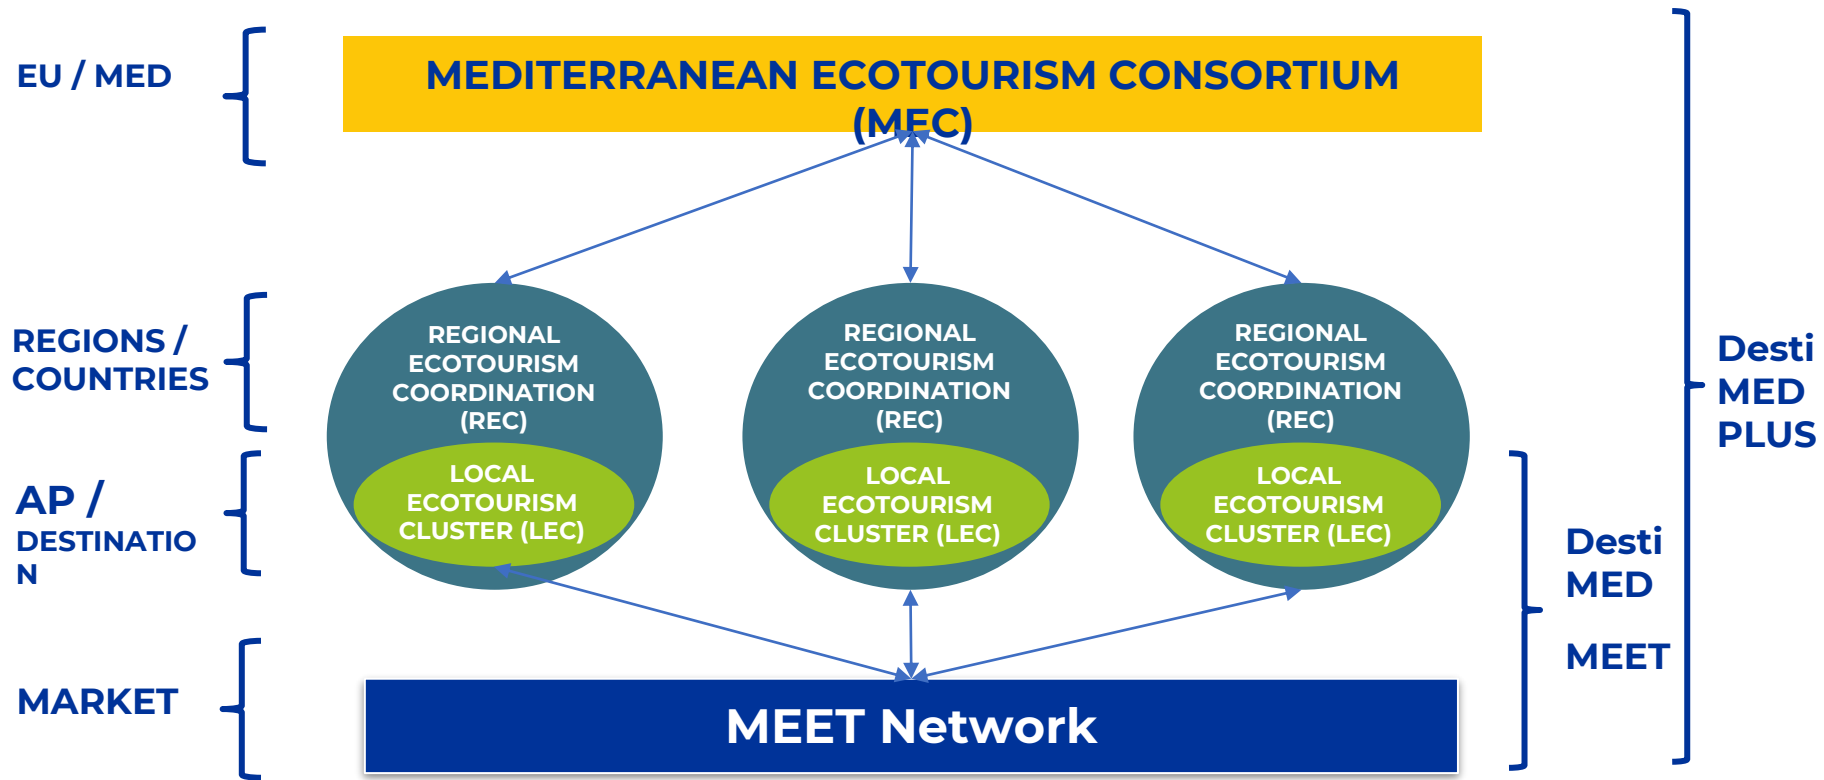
EU / MED

MEDITERRANEAN ECOTOURISM CONSORTIUM (MEC)

REGIONS / COUNTRIES

REGIONAL ECOTOURISM COORDINATION (REC)

LOCAL ECOTOURISM CLUSTER (LEC)

REGIONAL ECOTOURISM COORDINATION (REC)

LOCAL ECOTOURISM CLUSTER (LEC)

REGIONAL ECOTOURISM COORDINATION (REC)

LOCAL ECOTOURISM CLUSTER (LEC)

AP / DESTINATIO N

MARKET

MEET Network

Desti MED PLUS

Desti MED

MEET